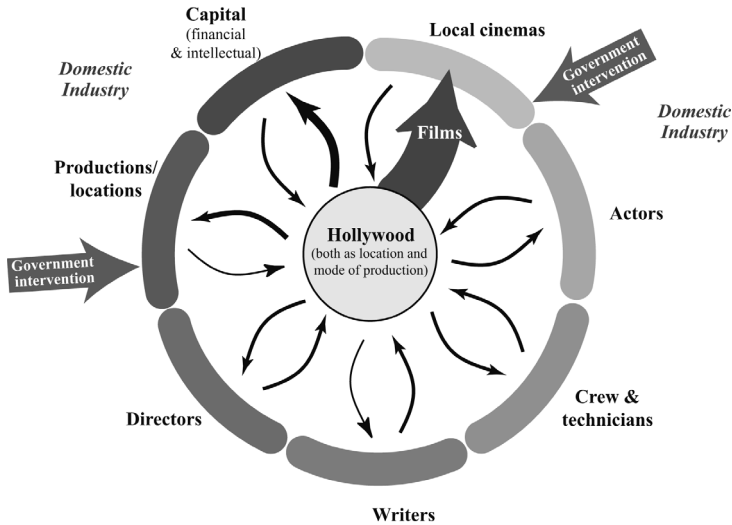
Capital
(financial
& intellectual)

Local cinemas

Domestic Industry

Government intervention

Domestic Industry

Films

Productions/ locations

Actors

Hollywood
(both as location and mode of production)

Government intervention

Crew & technicians

Directors

Writers